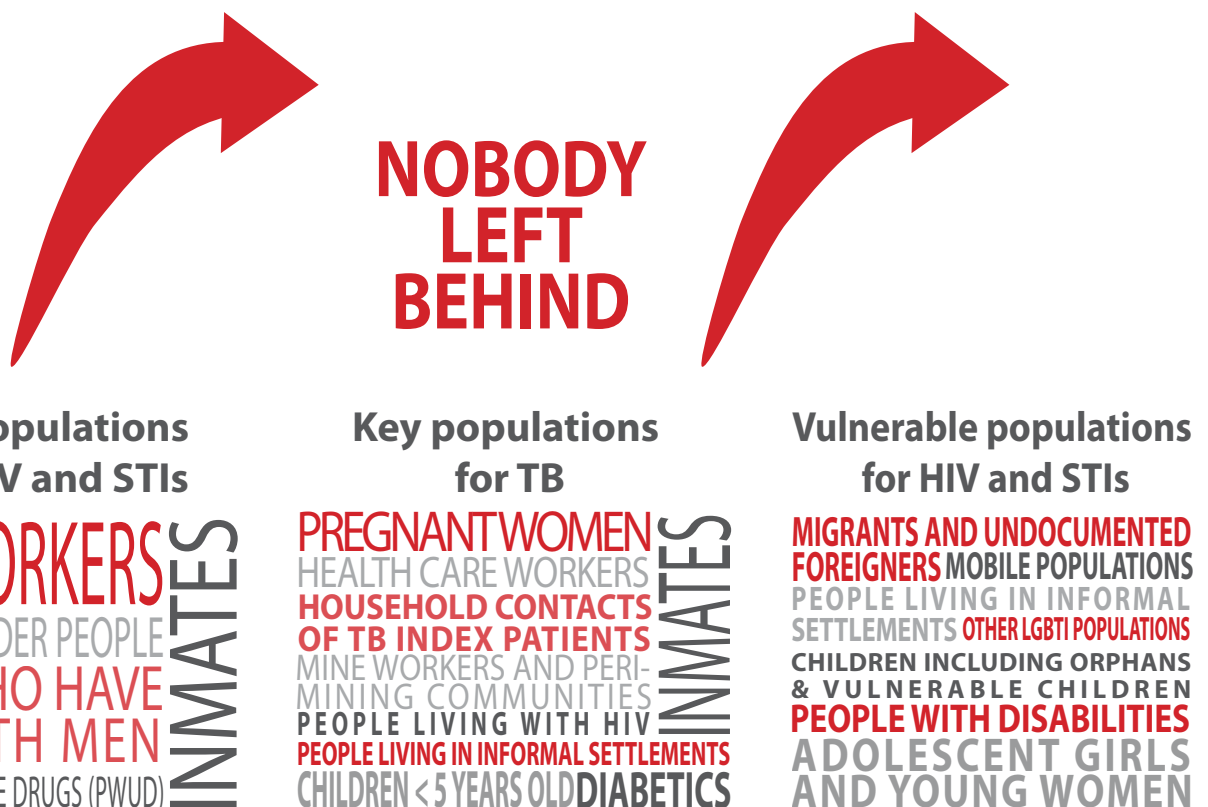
NOBODY LEFT BEHIND

opulations
V and STIs

ORKERS
DER PEOPLE
HO HAVE
TH MEN
E DRUGS (PWUD)
INMATES

Key populations for TB

PREGNANT WOMEN
HEALTH CARE WORKERS
HOUSEHOLD CONTACTS OF TB INDEX PATIENTS
MINE WORKERS AND PERI-MINING COMMUNITIES
PEOPLE LIVING WITH HIV
PEOPLE LIVING IN INFORMAL SETTLEMENTS
CHILDREN < 5 YEARS OLD DIABETICS
INMATES

Vulnerable populations for HIV and STIs

MIGRANTS AND UNDOCUMENTED FOREIGNERS MOBILE POPULATIONS
PEOPLE LIVING IN INFORMAL SETTLEMENTS OTHER LGBTI POPULATIONS
CHILDREN INCLUDING ORPHANS & VULNERABLE CHILDREN
PEOPLE WITH DISABILITIES
ADOLESCENT GIRLS AND YOUNG WOMEN